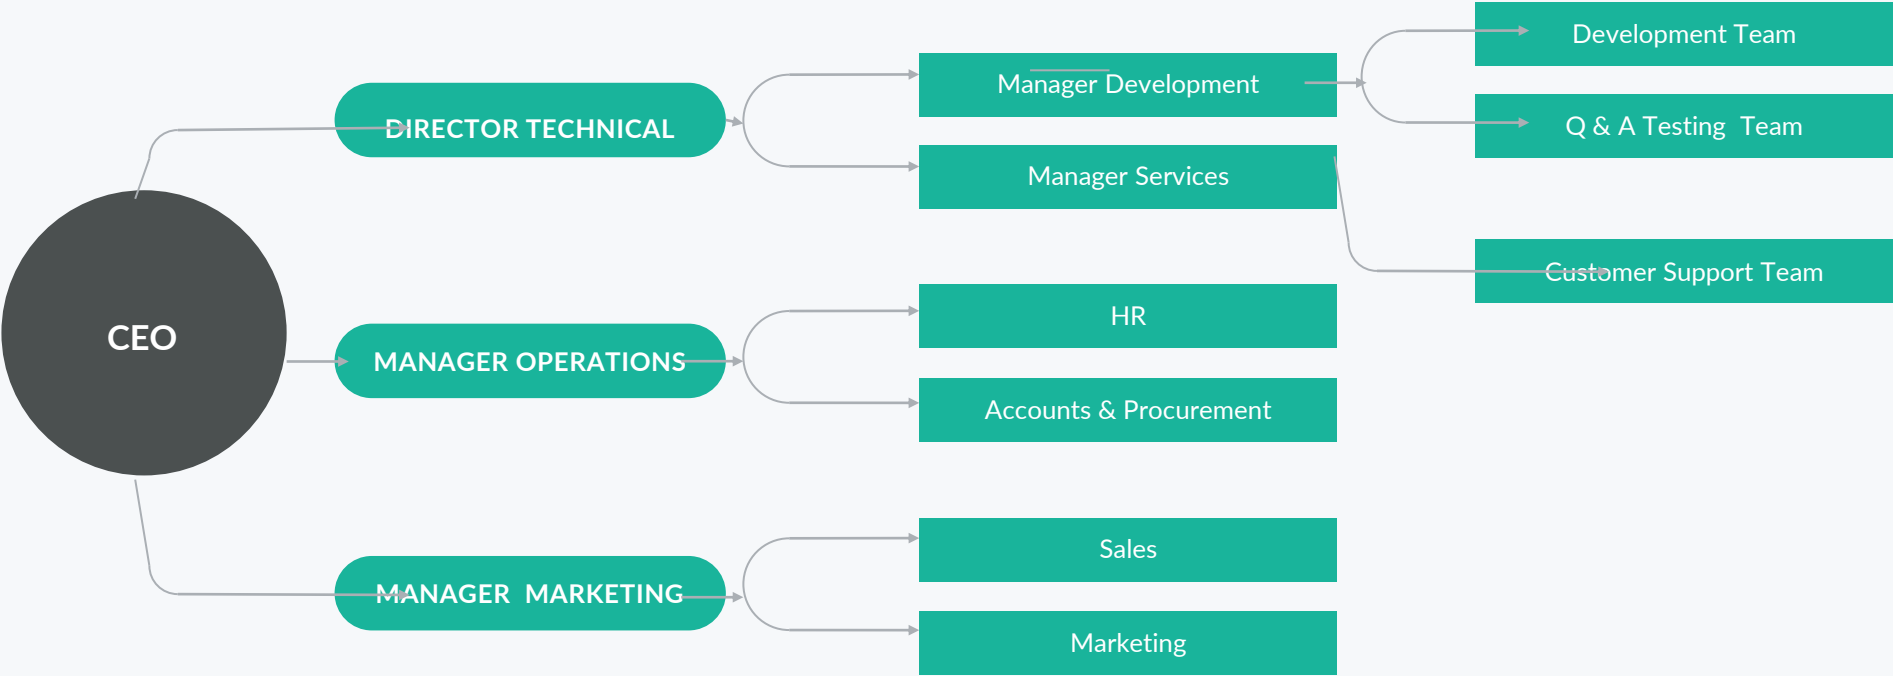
CEO

DIRECTOR TECHNICAL

Manager Development

Development Team

Q & A Testing Team

Manager Services

Customer Support Team

MANAGER OPERATIONS

HR

Accounts & Procurement

MANAGER MARKETING

Sales

Marketing